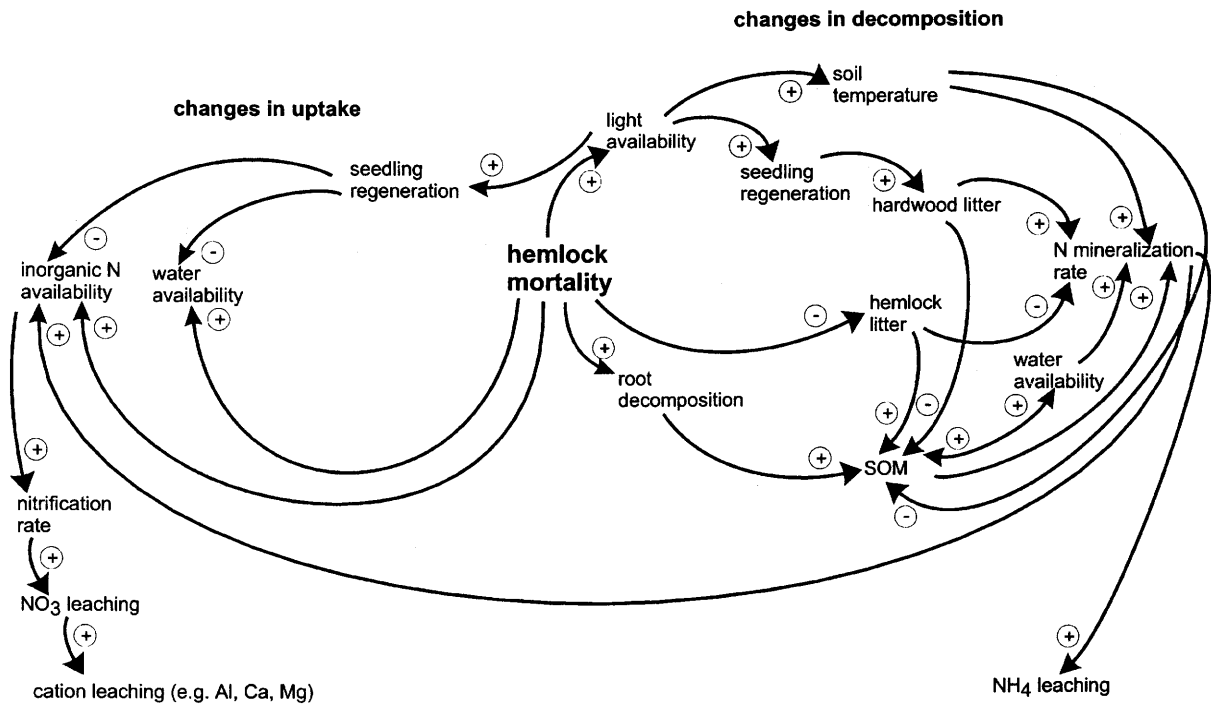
changes in decomposition

changes in uptake

soil temperature

+

light availability

+

+

seedling regeneration

+

seedling regeneration

+

hardwood litter

+

+

-

-

inorganic N availability

water availability

hemlock mortality

N mineralization rate

+

+

+

-

+

-

hemlock litter

+

+

+

root decomposition

water availability

+

+

-

+

+

+

SOM

-

nitrification rate

+

$NO_3$ leaching

+

cation leaching (e.g. Al, Ca, Mg)

+

$NH_4$ leaching